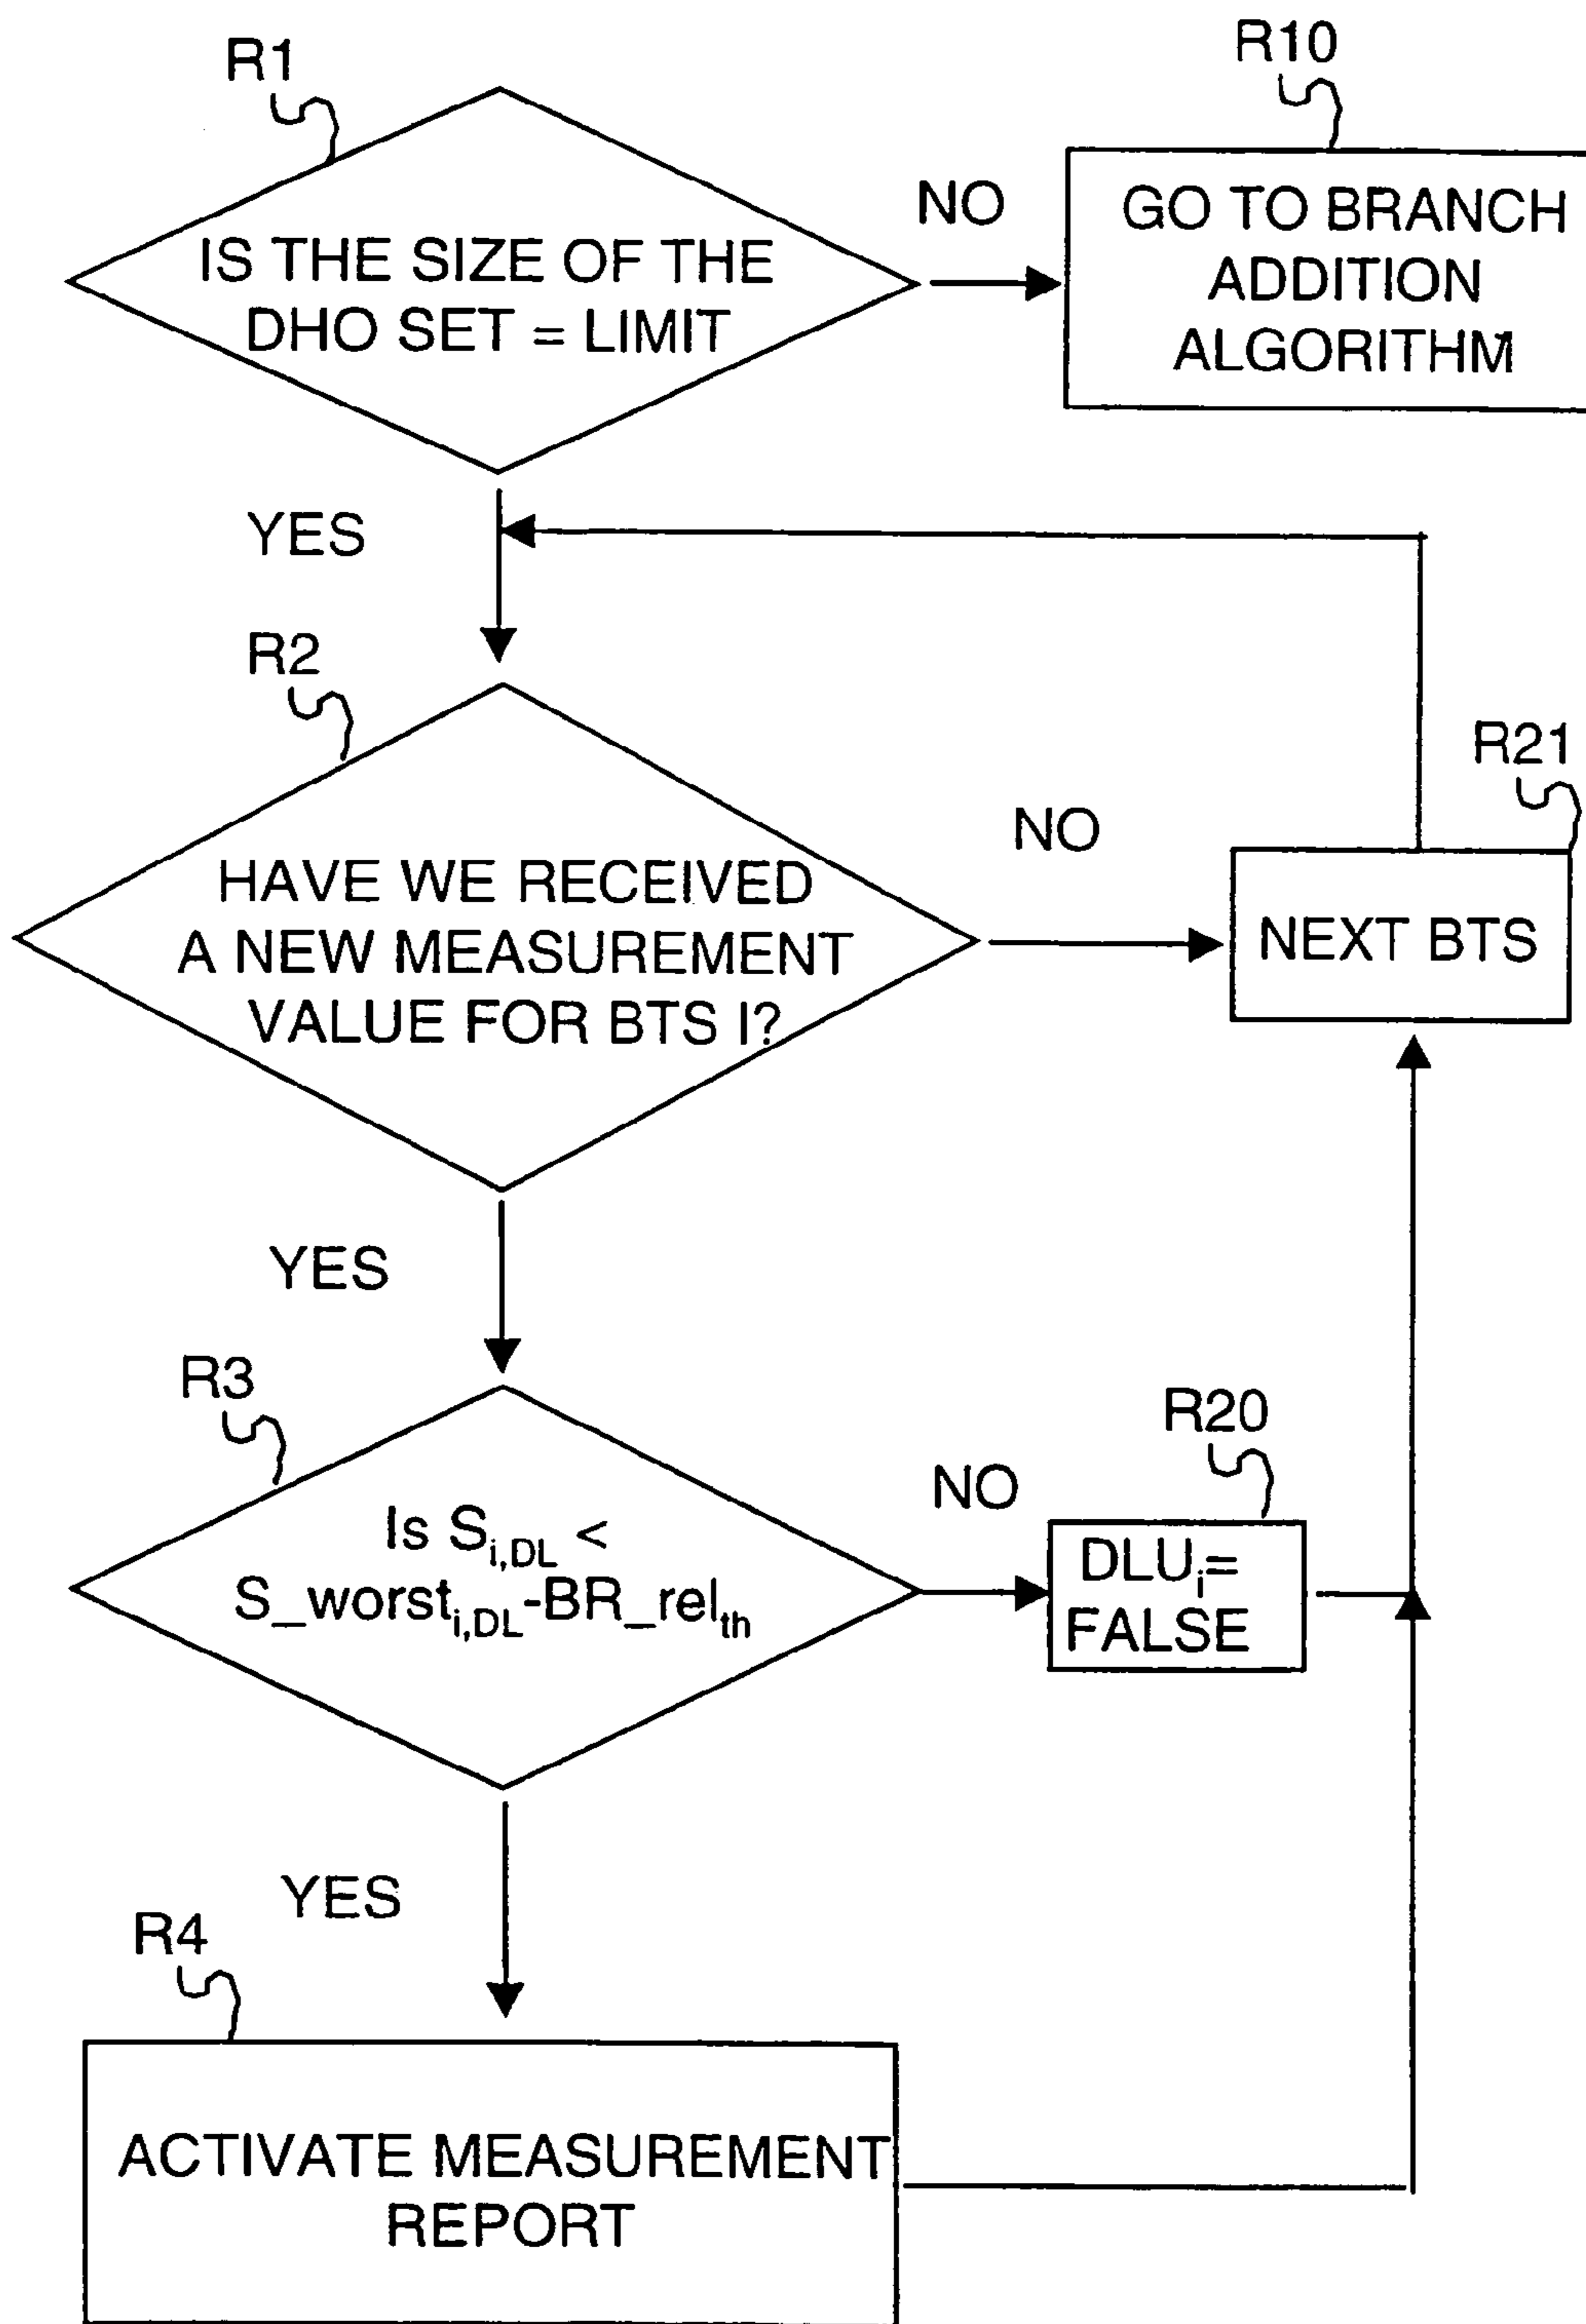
R1

IS THE SIZE OF THE DHO SET = LIMIT

NO

R10

GO TO BRANCH ADDITION ALGORITHM

YES

R2

HAVE WE RECEIVED A NEW MEASUREMENT VALUE FOR BTS I?

NO

R21

NEXT BTS

YES

R3

Is $S_{i,DL}$ < $S\_worst_{i,DL}$-$BR\_rel_{th}$

NO

R20

$DLU_i$= FALSE

YES

R4

ACTIVATE MEASUREMENT REPORT